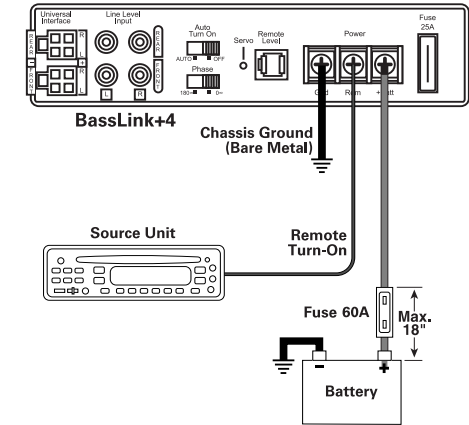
Universal Interface
REAR
FRONT
R
L
R
L
Line Level Input
REAR
FRONT
L
R
Auto Turn On
AUTO
OFF
Phase
180
0
Servo
Remote Level
Power
Gnd
Rem
+ Batt
Fuse 25A
BassLink+4
Chassis Ground (Bare Metal)
Source Unit
Remote Turn-On
Fuse 60A
Max. 18"
-
+
Battery